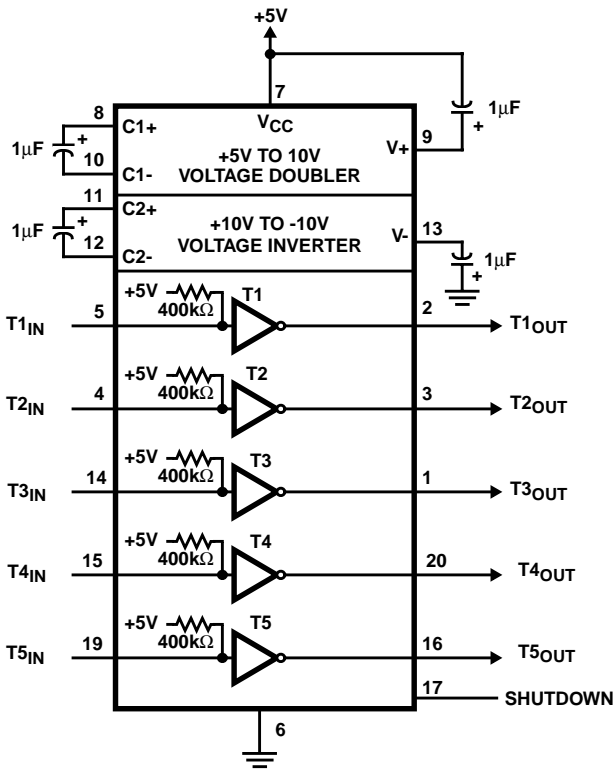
+5V

7

$V_{CC}$

+ 1μF

8 C1+

1μF + 10 C1-

+5V TO 10V VOLTAGE DOUBLER

V+ 9

11 C2+

1μF + 12 C2-

+10V TO -10V VOLTAGE INVERTER

V- 13

+ 1μF

$T1_{IN}$ 5 +5V 400kΩ T1 2 $T1_{OUT}$

$T2_{IN}$ 4 +5V 400kΩ T2 3 $T2_{OUT}$

$T3_{IN}$ 14 +5V 400kΩ T3 1 $T3_{OUT}$

$T4_{IN}$ 15 +5V 400kΩ T4 20 $T4_{OUT}$

$T5_{IN}$ 19 +5V 400kΩ T5 16 $T5_{OUT}$

17 SHUTDOWN

6